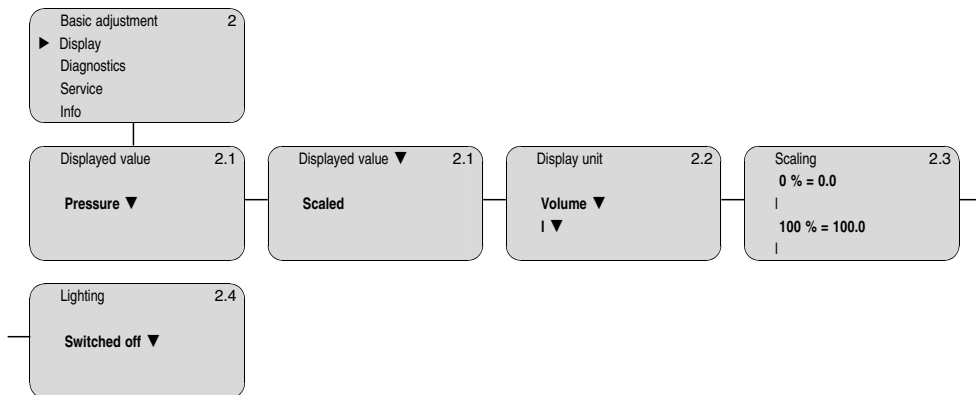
Basic adjustment 2
▶ Display
Diagnostics
Service
Info

Displayed value 2.1
Pressure ▼

Displayed value ▼ 2.1
Scaled

Display unit 2.2
Volume ▼
l ▼

Scaling 2.3
0 % = 0.0
l
100 % = 100.0
l

Lighting 2.4
Switched off ▼